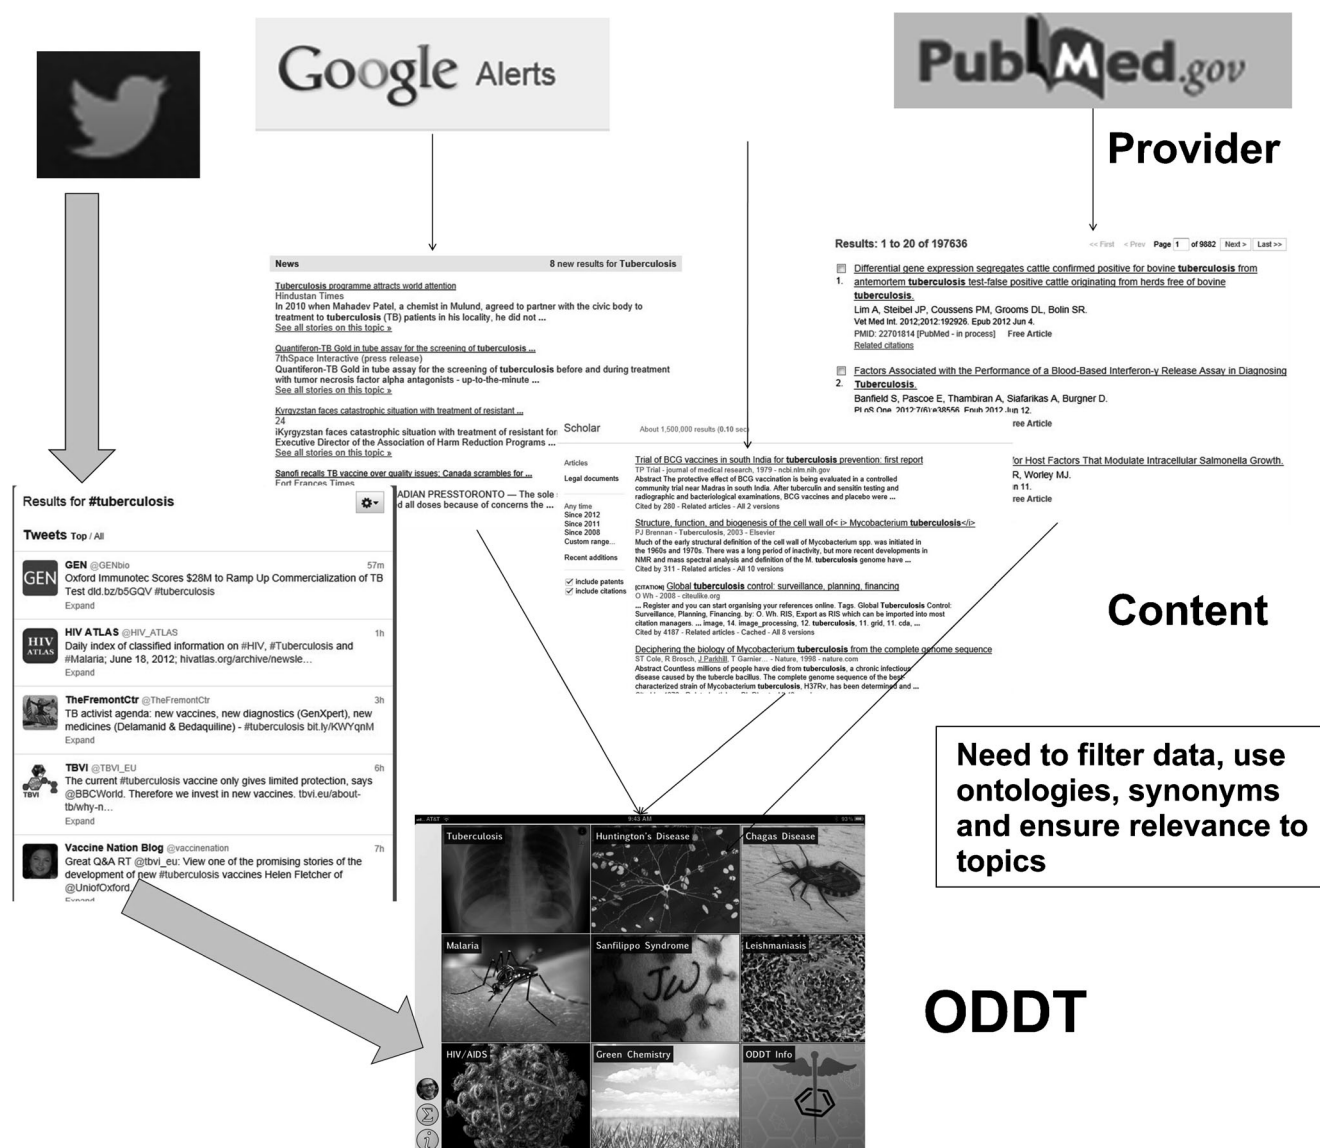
Google Alerts

PubMed.gov

Provider

News 8 new results for Tuberculosis

Tuberculosis programme attracts world attention
Hindustan Times
In 2010 when Mahadev Patel, a chemist in Mulund, agreed to partner with the civic body to treatment to tuberculosis (TB) patients in his locality, he did not ...
See all stories on this topic »

Quantiferon-TB Gold in tube assay for the screening of tuberculosis ...
7thSpace Interactive (press release)
Quantiferon-TB Gold in tube assay for the screening of tuberculosis before and during treatment with tumor necrosis factor alpha antagonists - up-to-the-minute ...
See all stories on this topic »

Kyrgyzstan faces catastrophic situation with treatment of resistant ...
24
iKyrgyzstan faces catastrophic situation with treatment of resistant for
Executive Director of the Association of Harm Reduction Programs ...
See all stories on this topic »

Sanofi recalls TB vaccine over quality issues; Canada scrambles for ...
Fort Frances Times
ADIAN PRESSTORONTO — The sole
d all doses because of concerns the ...

Results: 1 to 20 of 197636 << First < Prev Page 1 of 9882 Next > Last >>

1. Differential gene expression segregates cattle confirmed positive for bovine tuberculosis from antemortem tuberculosis test-false positive cattle originating from herds free of bovine tuberculosis.
Lim A, Steibel JP, Coussens PM, Grooms DL, Bolin SR.
Vet Med Int. 2012;2012:192926. Epub 2012 Jun 4.
PMID: 22701814 [PubMed - in process] Free Article
Related citations

2. Factors Associated with the Performance of a Blood-Based Interferon-γ Release Assay in Diagnosing Tuberculosis.
Banfield S, Pascoe E, Thambiran A, Siafarikas A, Burgner D.
PLoS One. 2012;7(6):e38556. Epub 2012 Jun 12.
ree Article

for Host Factors That Modulate Intracellular Salmonella Growth.
R, Worley MJ.
n 11.
ree Article

Scholar About 1,500,000 results (0.10 sec)

Articles
Legal documents
Any time
Since 2012
Since 2011
Since 2008
Custom range...
Recent additions
include patents
include citations

Trial of BCG vaccines in south India for tuberculosis prevention: first report
TP Trial - journal of medical research, 1979 - ncbi.nlm.nih.gov
Abstract The protective effect of BCG vaccination is being evaluated in a controlled community trial near Madras in south India. After tuberculin and sensitin testing and radiographic and bacteriological examinations, BCG vaccines and placebo were ...
Cited by 280 - Related articles - All 2 versions

Structure, function, and biogenesis of the cell wall of< i> Mycobacterium tuberculosis</i>
PJ Brennan - Tuberculosis, 2003 - Elsevier
Much of the early structural definition of the cell wall of Mycobacterium spp. was initiated in the 1960s and 1970s. There was a long period of inactivity, but more recent developments in NMR and mass spectral analysis and definition of the M. tuberculosis genome have ...
Cited by 311 - Related articles - All 10 versions

[CITATION] Global tuberculosis control: surveillance, planning, financing
O Wh - 2008 - citeulike.org
... Register and you can start organising your references online. Tags. Global Tuberculosis Control: Surveillance, Planning, Financing. by: O. Wh. RIS, Export as RIS which can be imported into most citation managers. ... image, 14. image_processing, 12. tuberculosis, 11. grid, 11. cda, ...
Cited by 4187 - Related articles - Cached - All 8 versions

Deciphering the biology of Mycobacterium tuberculosis from the complete genome sequence
ST Cole, R Brosch, J Parkhill, T Garnier... - Nature, 1998 - nature.com
Abstract Countless millions of people have died from tuberculosis, a chronic infectious disease caused by the tubercle bacillus. The complete genome sequence of the best-characterized strain of Mycobacterium tuberculosis, H37Rv, has been determined and ...

Content

Results for #tuberculosis

Tweets Top / All

GEN @GENbio 57m
Oxford Immunotec Scores $28M to Ramp Up Commercialization of TB Test dld.bz/b5GQV #tuberculosis
Expand

HIV ATLAS @HIV_ATLAS 1h
Daily index of classified information on #HIV, #Tuberculosis and #Malaria; June 18, 2012; hivatlas.org/archive/newsle...
Expand

TheFremontCtr @TheFremontCtr 3h
TB activist agenda: new vaccines, new diagnostics (GenXpert), new medicines (Delamanid & Bedaquiline) - #tuberculosis bit.ly/KWYqnM
Expand

TBVI @TBVI_EU 6h
The current #tuberculosis vaccine only gives limited protection, says @BBCWorld. Therefore we invest in new vaccines. tbvi.eu/about-tb/why-n...
Expand

Vaccine Nation Blog @vaccinenation 7h
Great Q&A RT @tbvi_eu: View one of the promising stories of the development of new #tuberculosis vaccines Helen Fletcher of @UniofOxford.
Expand

Need to filter data, use ontologies, synonyms and ensure relevance to topics

AT&T 9:43 AM 93%
Tuberculosis
Huntington's Disease
Chagas Disease
Malaria
Sanfilippo Syndrome
Leishmaniasis
HIV/AIDS
Green Chemistry
ODDT Info

ODDT